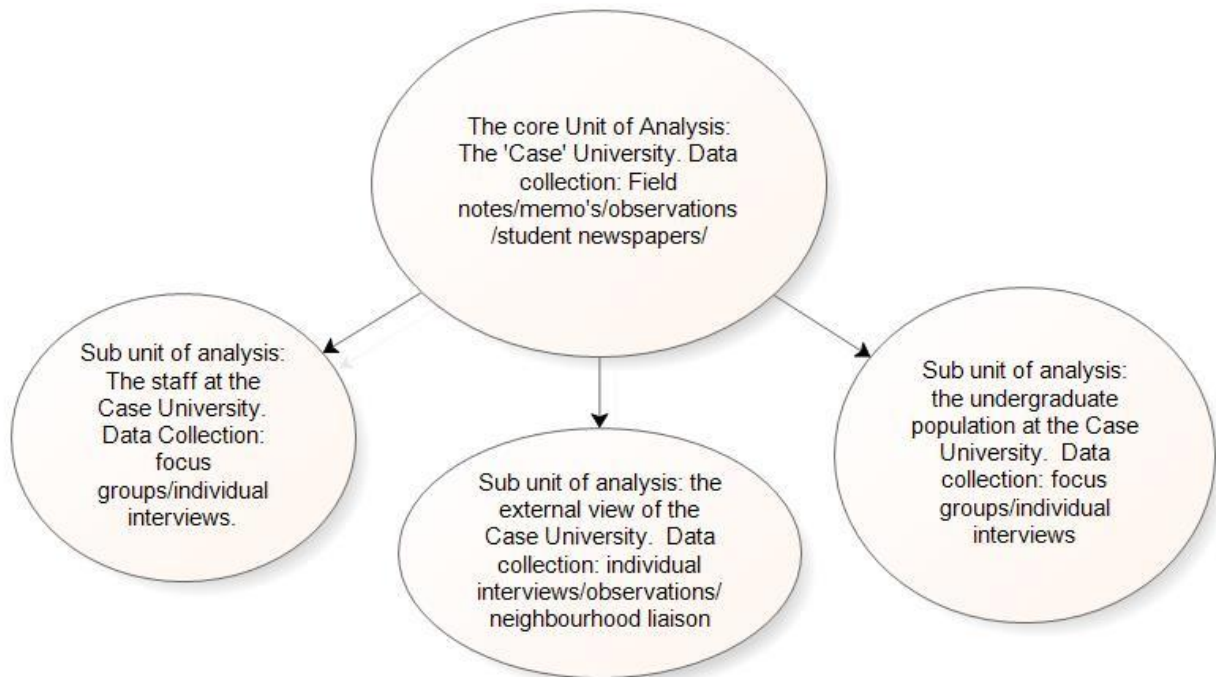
The core Unit of Analysis: The 'Case' University. Data collection: Field notes/memo's/observations /student newspapers/

Sub unit of analysis: The staff at the Case University. Data Collection: focus groups/individual interviews.

Sub unit of analysis: the external view of the Case University. Data collection: individual interviews/observations/ neighbourhood liaison

Sub unit of analysis: the undergraduate population at the Case University. Data collection: focus groups/individual interviews